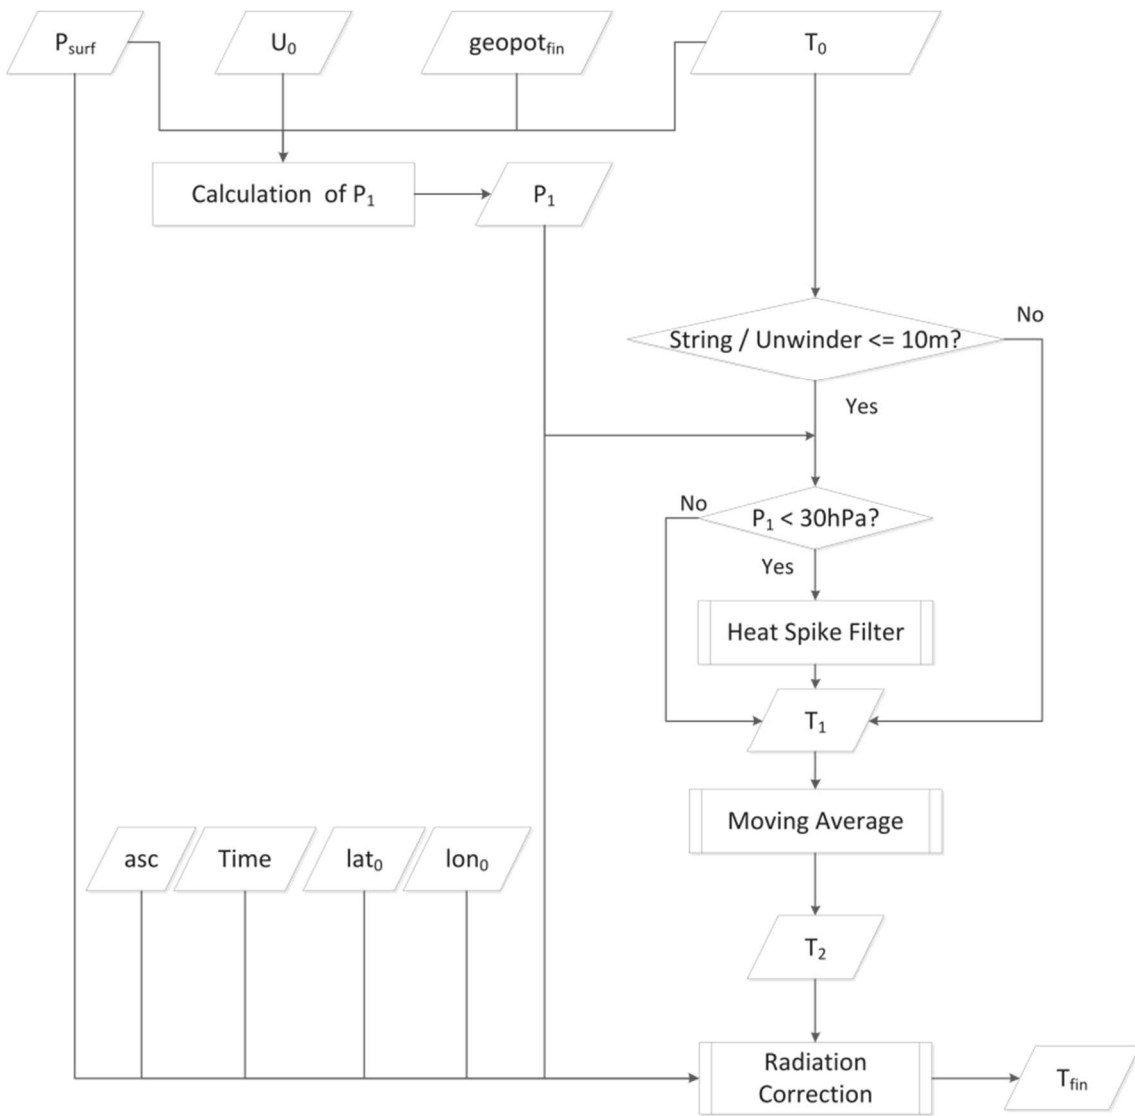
$P_{surf}$

$U_0$

$geopot_{fin}$

$T_0$

Calculation of $P_1$

$P_1$

String / Unwinder <= 10m?

No

Yes

No

$P_1$ < 30hPa?

Yes

Heat Spike Filter

$T_1$

Moving Average

asc

Time

$lat_0$

$lon_0$

$T_2$

Radiation Correction

$T_{fin}$